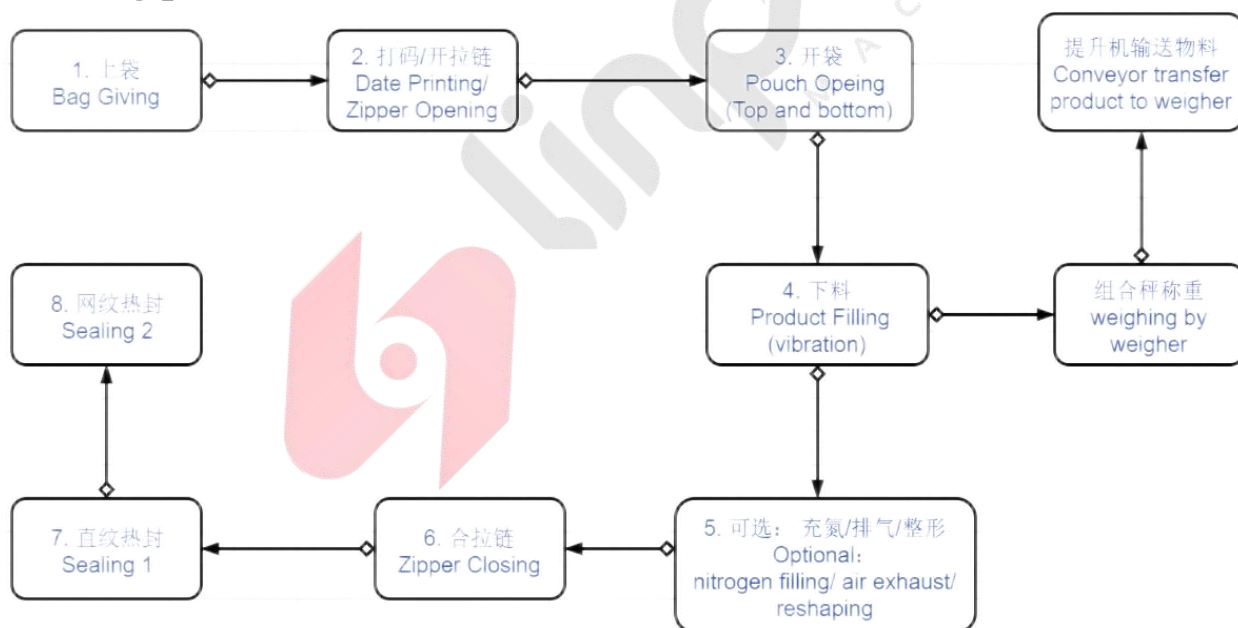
1. 上袋
Bag Giving

2. 打码/开拉链
Date Printing/
Zipper Opening

3. 开袋
Pouch Opeing
(Top and bottom)

提升机输送物料
Conveyor transfer
product to weigher

4. 下料
Product Filling
(vibration)

组合秤称重
weighing by
weigher

8. 网纹热封
Sealing 2

5. 可选： 充氮/排气/整形
Optional：
nitrogen filling/ air exhaust/
reshaping

6. 合拉链
Zipper Closing

7. 直纹热封
Sealing 1